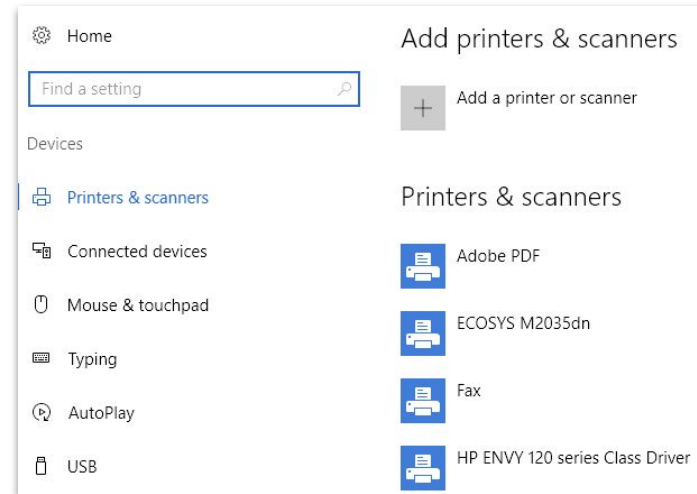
Home

Find a setting

Devices

Printers & scanners

Connected devices

Mouse & touchpad

Typing

AutoPlay

USB

Add printers & scanners

Add a printer or scanner

Printers & scanners

Adobe PDF

ECOSYS M2035dn

Fax

HP ENVY 120 series Class Driver